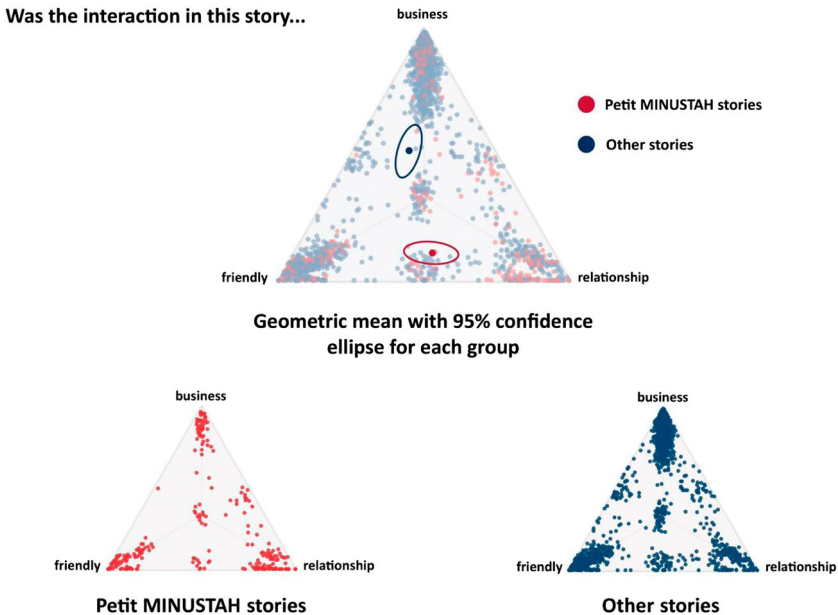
Was the interaction in this story...

business

Petit MINUSTAH stories

Other stories

friendly

relationship

Geometric mean with 95% confidence ellipse for each group

business

friendly

relationship

Petit MINUSTAH stories

business

friendly

relationship

Other stories